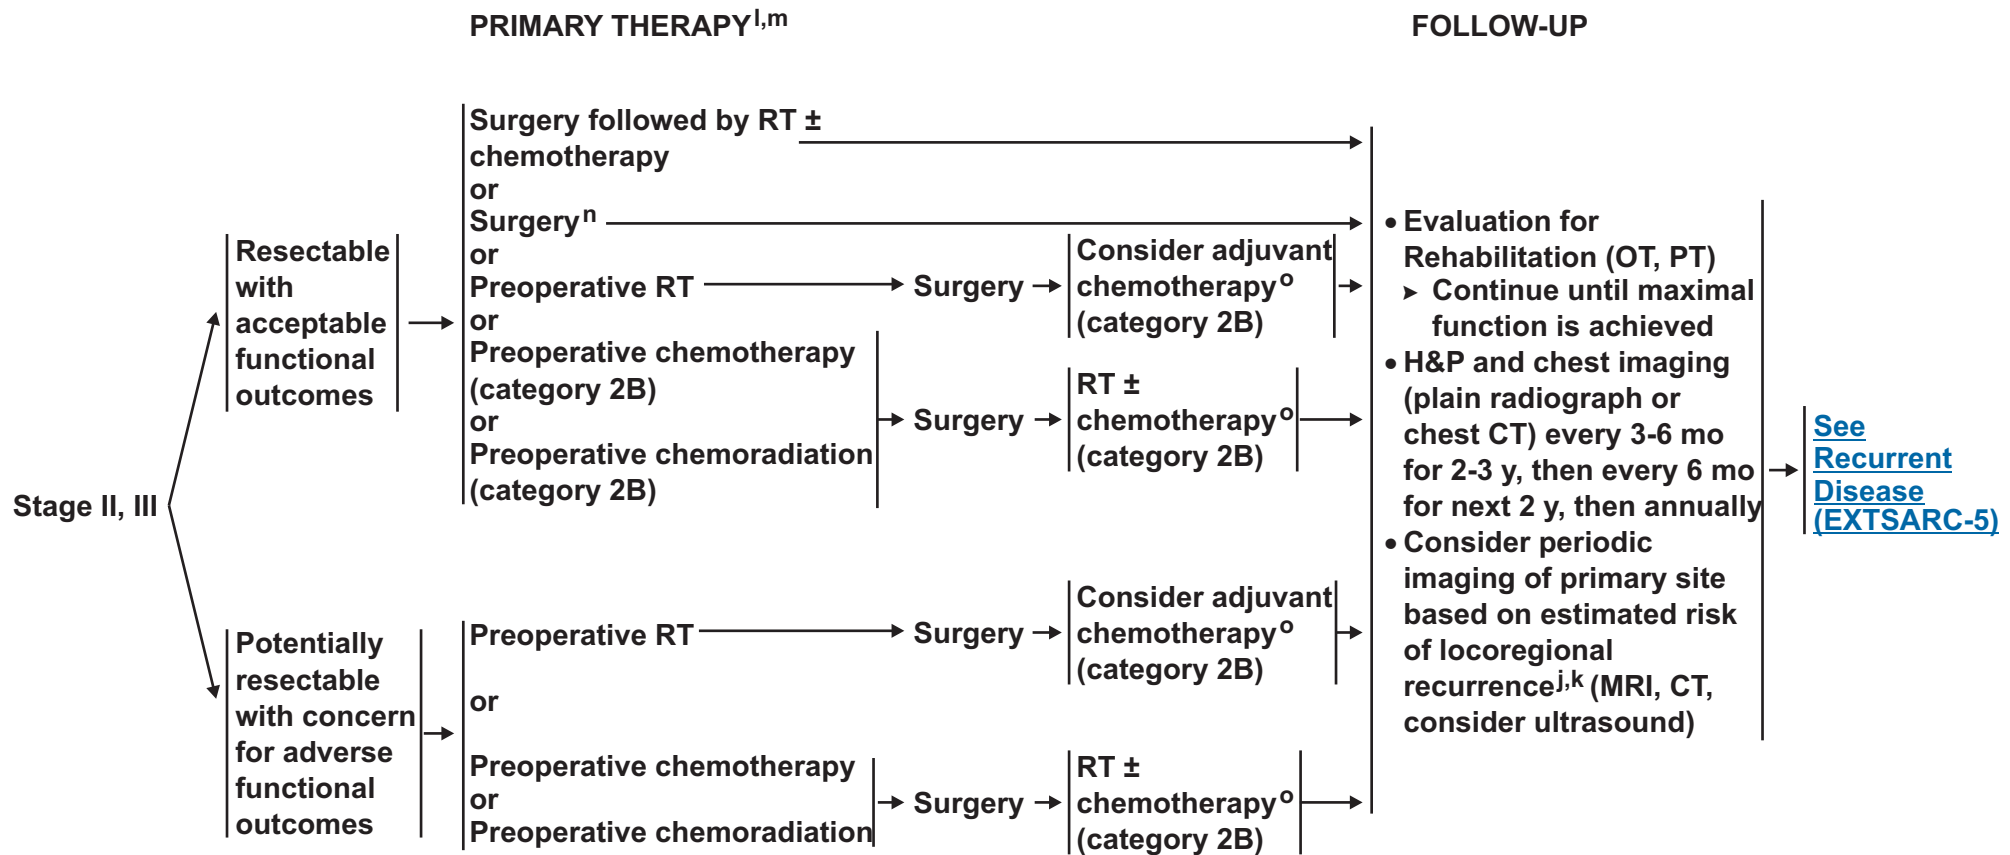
PRIMARY THERAPY$^{l,m}$

FOLLOW-UP

Stage II, III

Resectable with acceptable functional outcomes

Surgery followed by RT ± chemotherapy
or
Surgery$^{n}$
or
Preoperative RT → Surgery → Consider adjuvant chemotherapy$^{o}$ (category 2B)
or
Preoperative chemotherapy (category 2B)
or
Preoperative chemoradiation (category 2B) → Surgery → RT ± chemotherapy$^{o}$ (category 2B)

Potentially resectable with concern for adverse functional outcomes

Preoperative RT → Surgery → Consider adjuvant chemotherapy$^{o}$ (category 2B)
or
Preoperative chemotherapy
or
Preoperative chemoradiation → Surgery → RT ± chemotherapy$^{o}$ (category 2B)

• Evaluation for Rehabilitation (OT, PT)
▸ Continue until maximal function is achieved
• H&P and chest imaging (plain radiograph or chest CT) every 3-6 mo for 2-3 y, then every 6 mo for next 2 y, then annually
• Consider periodic imaging of primary site based on estimated risk of locoregional recurrence$^{j,k}$ (MRI, CT, consider ultrasound)

See Recurrent Disease (EXTSARC-5)